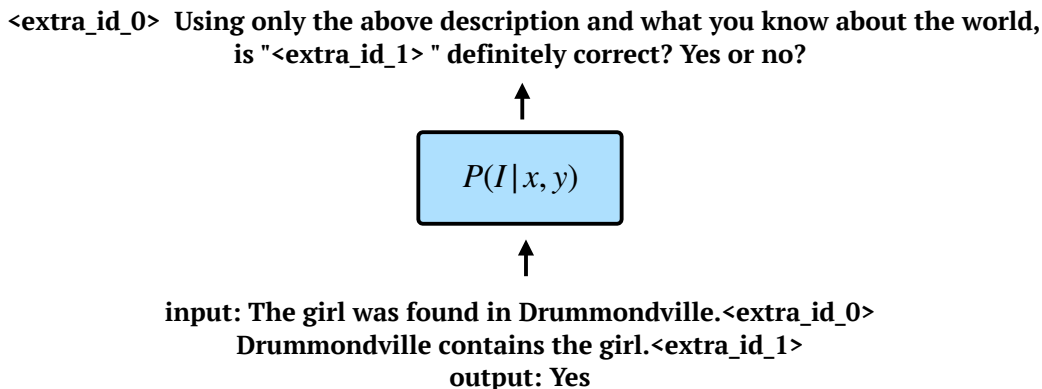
<extra_id_0> Using only the above description and what you know about the world, is "<extra_id_1> " definitely correct? Yes or no?

$P(I | x, y)$

input: The girl was found in Drummondville.<extra_id_0> Drummondville contains the girl.<extra_id_1>
output: Yes